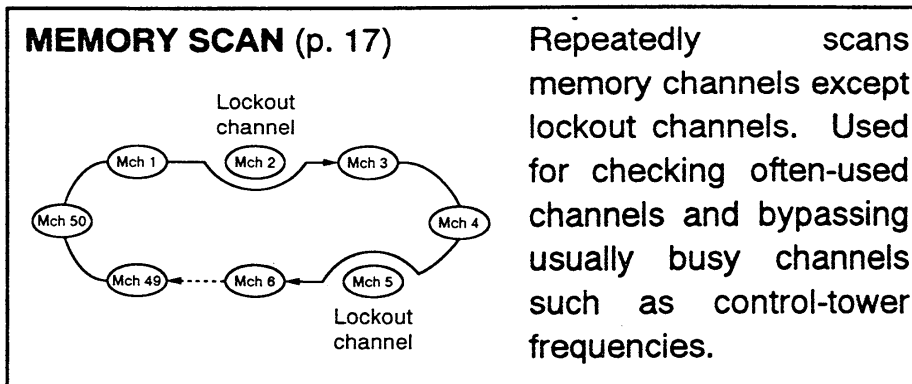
**MEMORY SCAN** (p. 17)

Lockout channel

Mch 1

Mch 2

Mch 3

Mch 50

Mch 4

Mch 49

Mch 6

Mch 5

Lockout channel

Repeatedly scans memory channels except lockout channels. Used for checking often-used channels and bypassing usually busy channels such as control-tower frequencies.